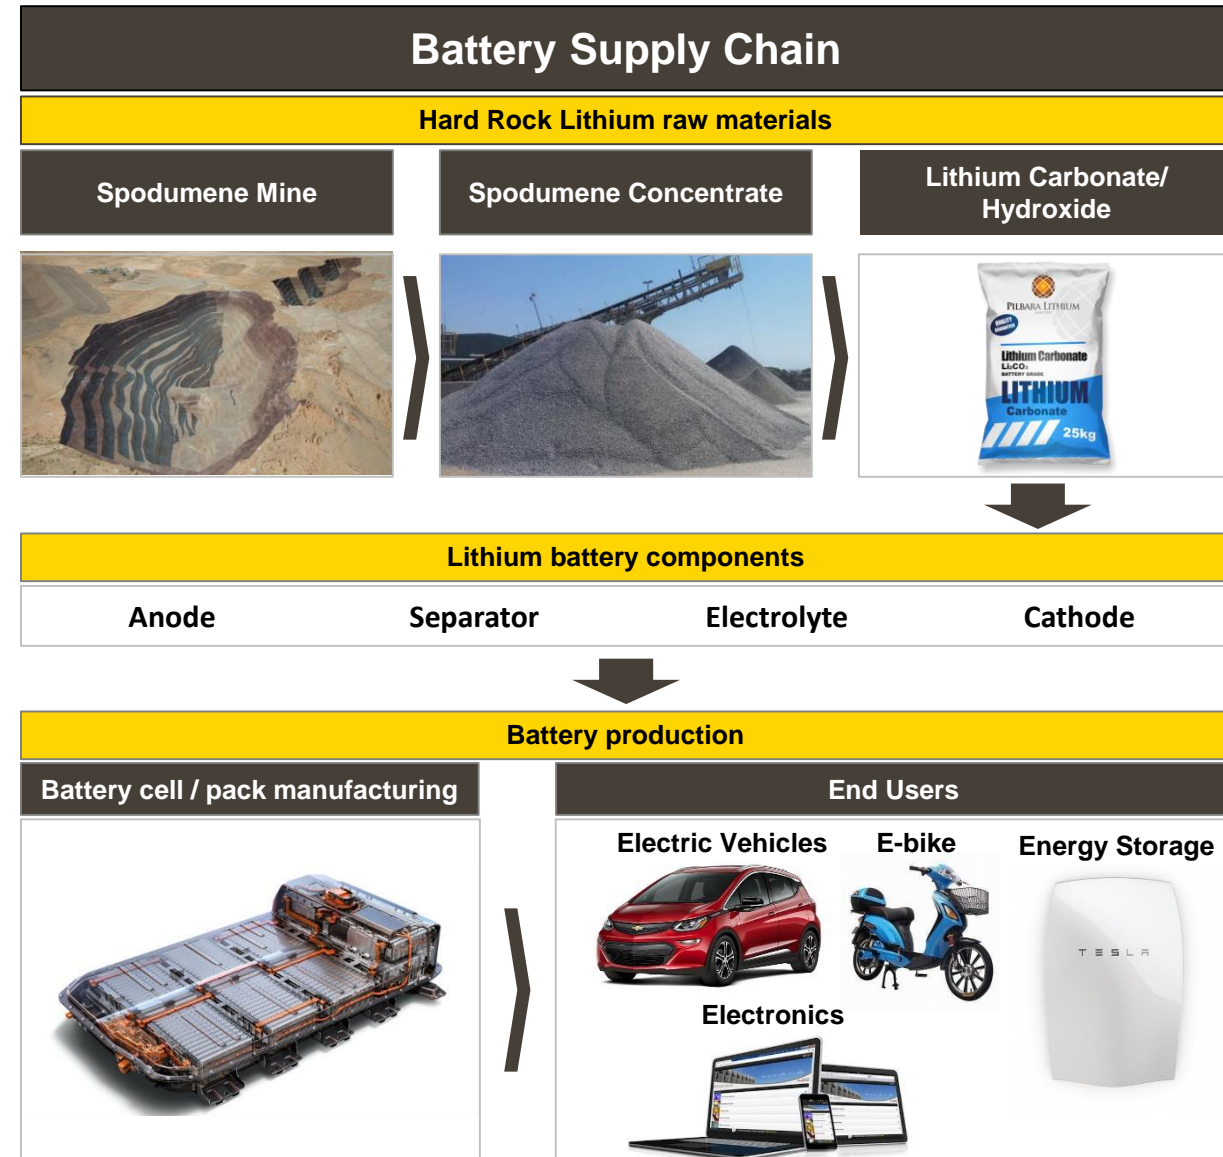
Battery Supply Chain

Hard Rock Lithium raw materials

Spodumene Mine

Spodumene Concentrate

Lithium Carbonate/ Hydroxide

PILBARA LITHIUM

Lithium Carbonate
$Li_2CO_3$
BATTERY GRADE
LITHIUM
Carbonate
25kg

Lithium battery components

Anode

Separator

Electrolyte

Cathode

Battery production

Battery cell / pack manufacturing

End Users

Electric Vehicles

E-bike

Energy Storage

TESLA

Electronics